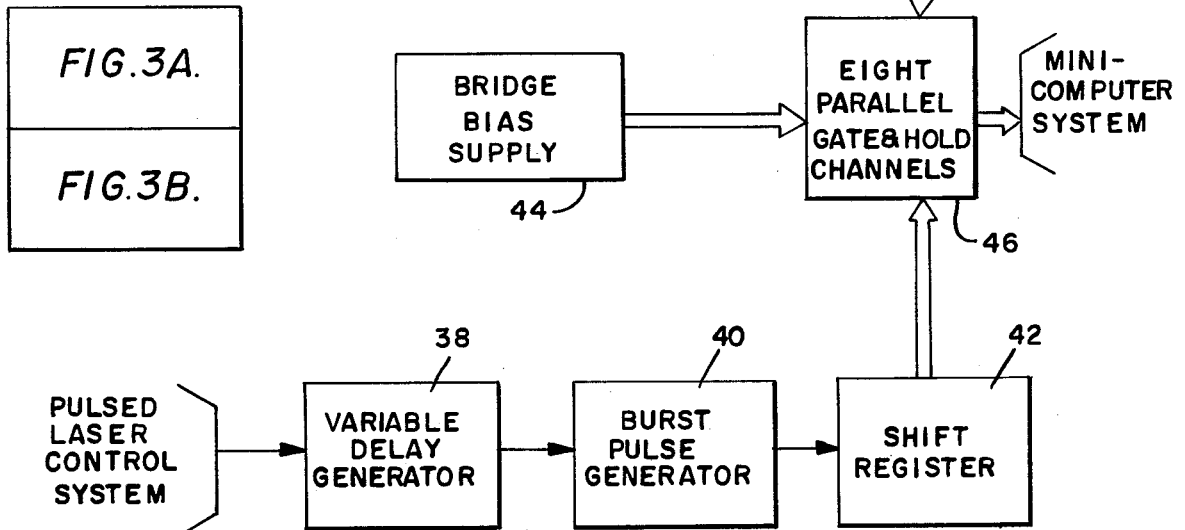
FIG.3A.

FIG.3B.

BRIDGE BIAS SUPPLY

44

EIGHT PARALLEL GATE& HOLD CHANNELS

46

MINI-COMPUTER SYSTEM

38

40

42

PULSED LASER CONTROL SYSTEM

VARIABLE DELAY GENERATOR

BURST PULSE GENERATOR

SHIFT REGISTER